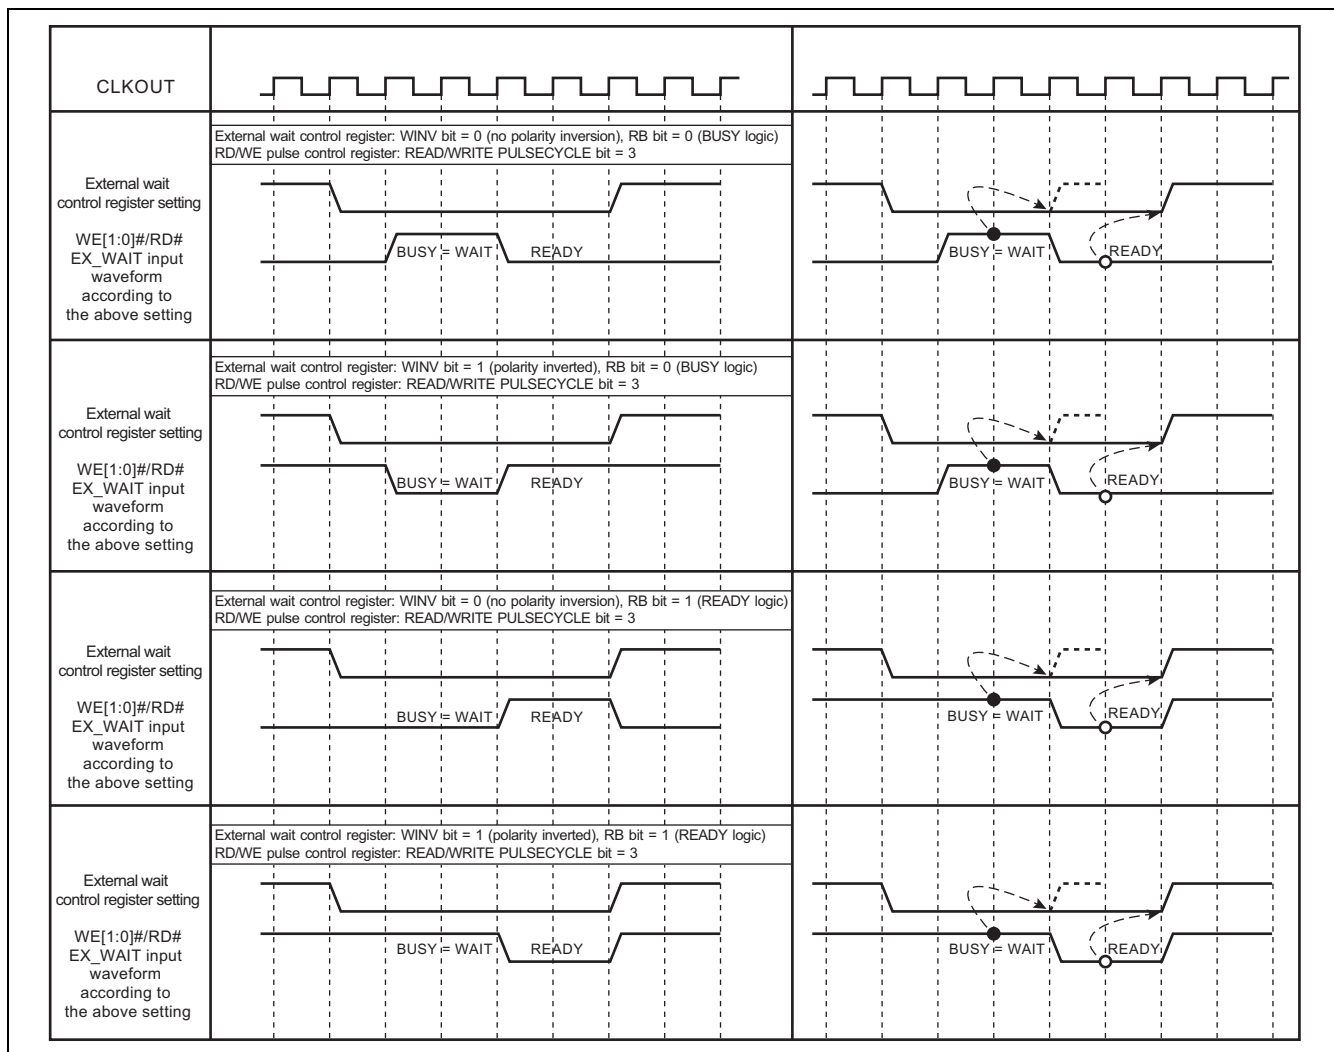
CLKOUT

External wait control register: WINV bit = 0 (no polarity inversion), RB bit = 0 (BUSY logic)
RD/WE pulse control register: READ/WRITE PULSECYCLE bit = 3

External wait control register setting

WE[1:0]#/RD#
EX_WAIT input waveform according to the above setting

BUSY = WAIT READY

BUSY = WAIT READY

External wait control register: WINV bit = 1 (polarity inverted), RB bit = 0 (BUSY logic)
RD/WE pulse control register: READ/WRITE PULSECYCLE bit = 3

External wait control register setting

WE[1:0]#/RD#
EX_WAIT input waveform according to the above setting

BUSY = WAIT READY

BUSY = WAIT READY

External wait control register: WINV bit = 0 (no polarity inversion), RB bit = 1 (READY logic)
RD/WE pulse control register: READ/WRITE PULSECYCLE bit = 3

External wait control register setting

WE[1:0]#/RD#
EX_WAIT input waveform according to the above setting

BUSY = WAIT READY

BUSY = WAIT READY

External wait control register: WINV bit = 1 (polarity inverted), RB bit = 1 (READY logic)
RD/WE pulse control register: READ/WRITE PULSECYCLE bit = 3

External wait control register setting

WE[1:0]#/RD#
EX_WAIT input waveform according to the above setting

BUSY = WAIT READY

BUSY = WAIT READY